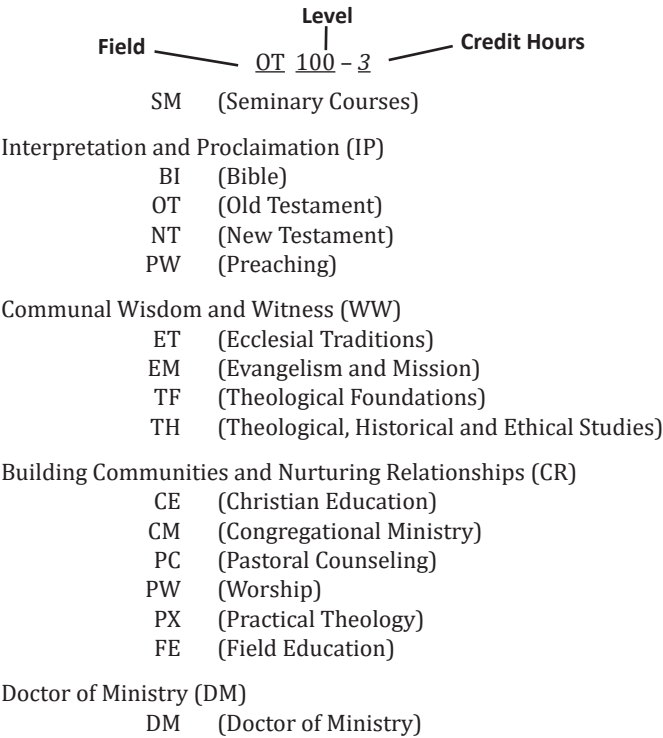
Level

Field OT 100 – 3 Credit Hours

SM (Seminary Courses)

Interpretation and Proclaimation (IP)
BI (Bible)
OT (Old Testament)
NT (New Testament)
PW (Preaching)

Communal Wisdom and Witness (WW)
ET (Ecclesial Traditions)
EM (Evangelism and Mission)
TF (Theological Foundations)
TH (Theological, Historical and Ethical Studies)

Building Communities and Nurturing Relationships (CR)
CE (Christian Education)
CM (Congregational Ministry)
PC (Pastoral Counseling)
PW (Worship)
PX (Practical Theology)
FE (Field Education)

Doctor of Ministry (DM)
DM (Doctor of Ministry)